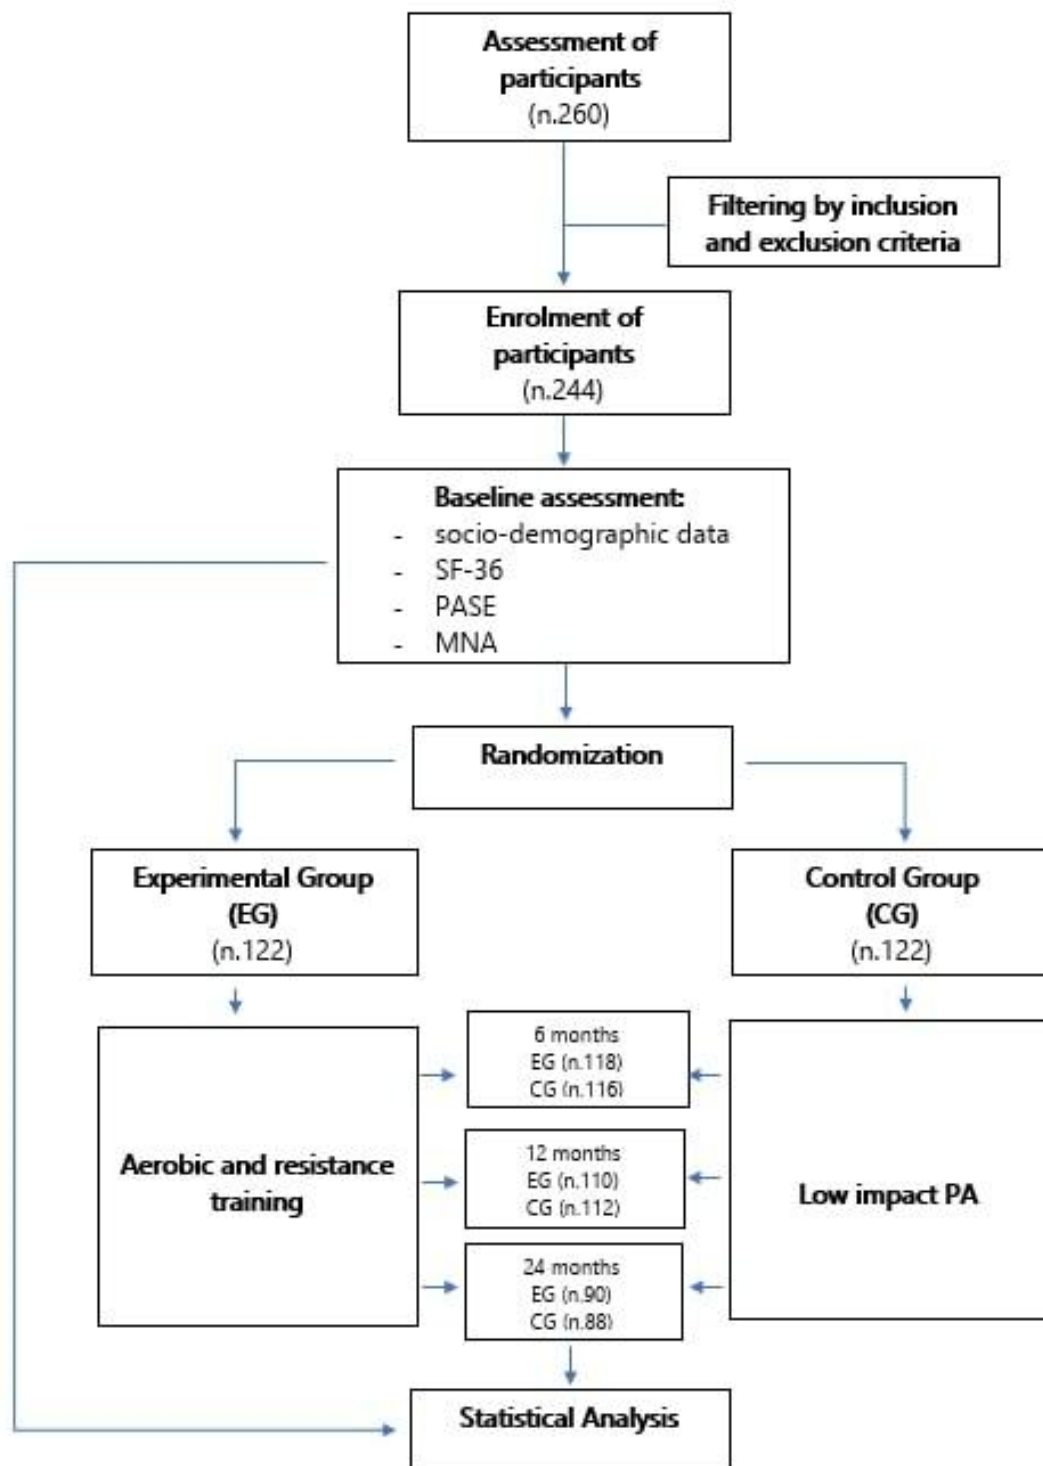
Assessment of participants
(n.260)

Filtering by inclusion and exclusion criteria

Enrolment of participants
(n.244)

Baseline assessment:
- socio-demographic data
- SF-36
- PASE
- MNA

Randomization

Experimental Group
(EG)
(n.122)

Control Group
(CG)
(n.122)

Aerobic and resistance training

6 months
EG (n.118)
CG (n.116)

12 months
EG (n.110)
CG (n.112)

24 months
EG (n.90)
CG (n.88)

Low impact PA

Statistical Analysis